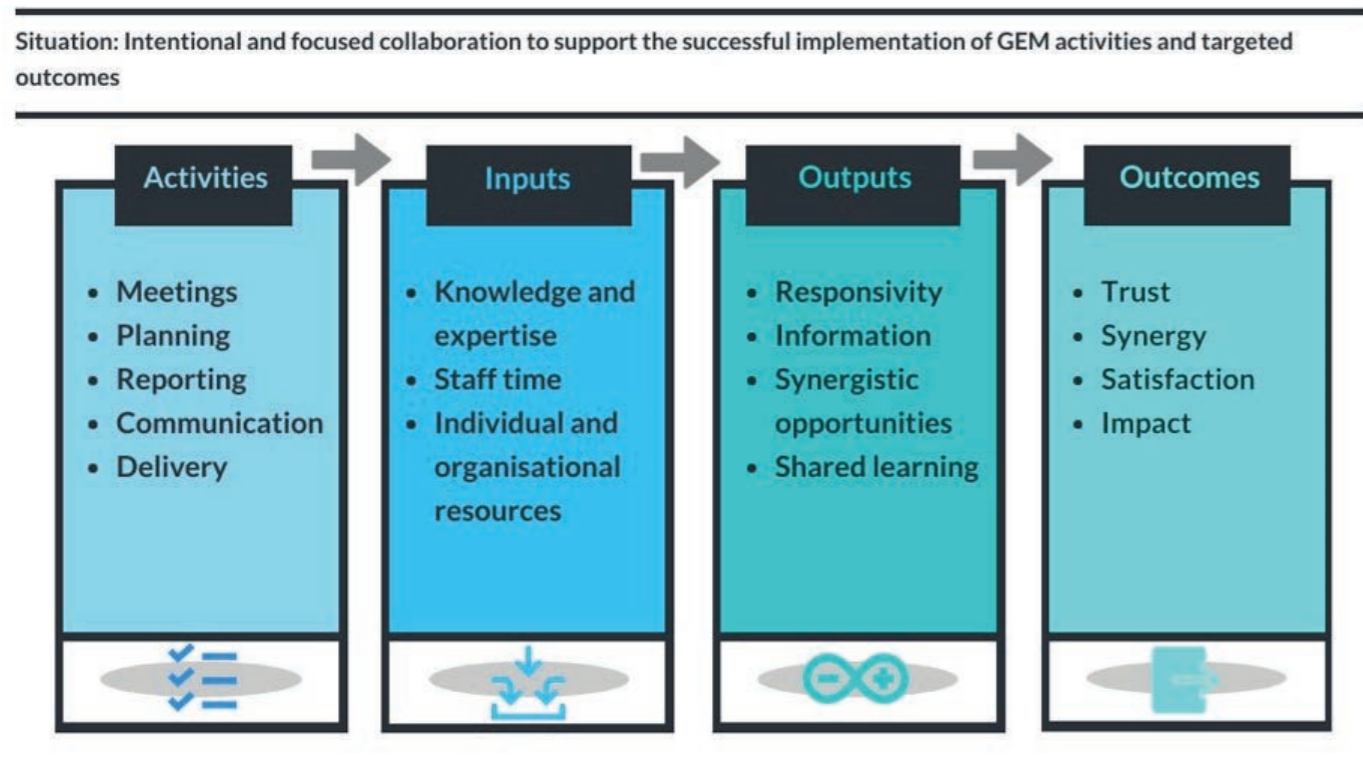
Situation: Intentional and focused collaboration to support the successful implementation of GEM activities and targeted outcomes

Activities
- Meetings
- Planning
- Reporting
- Communication
- Delivery

Inputs
- Knowledge and expertise
- Staff time
- Individual and organisational resources

Outputs
- Responsivity
- Information
- Synergistic opportunities
- Shared learning

Outcomes
- Trust
- Synergy
- Satisfaction
- Impact